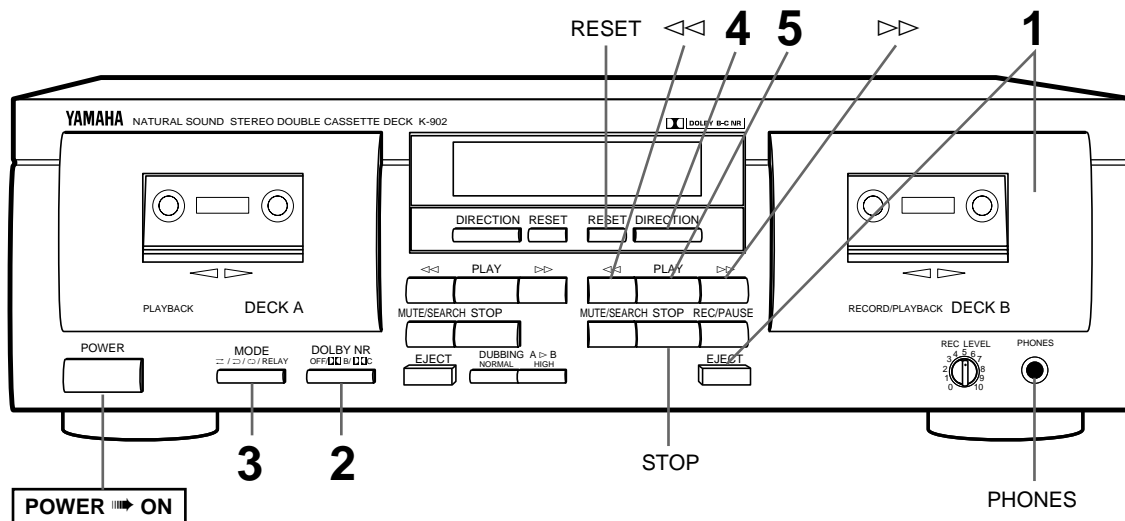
RESET ◁◁ 4 5 ▷▷ 1

YAMAHA NATURAL SOUND STEREO DOUBLE CASSETTE DECK K-902

DOLBY B-C NR

PLAYBACK DECK A

DIRECTION RESET RESET DIRECTION

◁◁ PLAY ▷▷ ◁◁ PLAY ▷▷

MUTE/SEARCH STOP MUTE/SEARCH STOP REC/PAUSE

RECORD/PLAYBACK DECK B

POWER

MODE
⇄ / ⊃ / ⊂ / RELAY

DOLBY NR
OFF/B/C

EJECT

DUBBING A ▷ B
NORMAL HIGH

EJECT

REC LEVEL
0 1 2 3 4 5 6 7 8 9 10

PHONES

3 2

STOP

POWER ➠ ON

PHONES